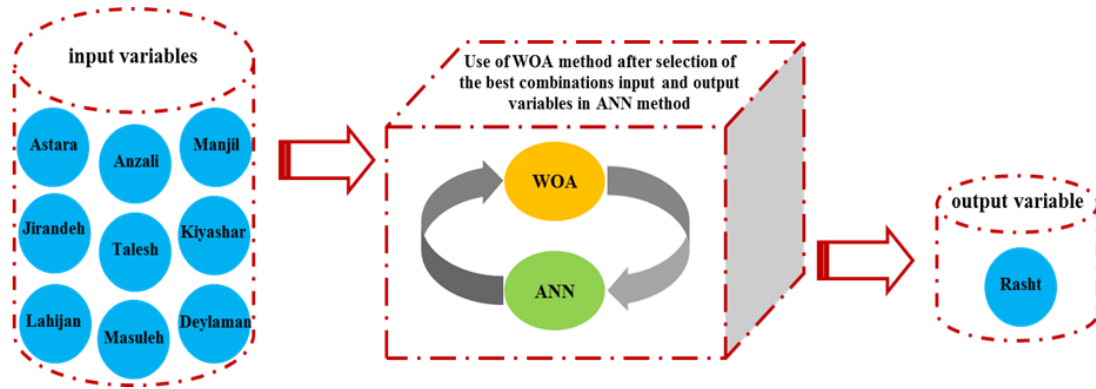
input variables

Astara
Anzali
Manjil
Jirandeh
Talesh
Kiyashar
Lahijan
Masuleh
Deylaman

Use of WOA method after selection of the best combinations input and output variables in ANN method

WOA
ANN

output variable

Rasht